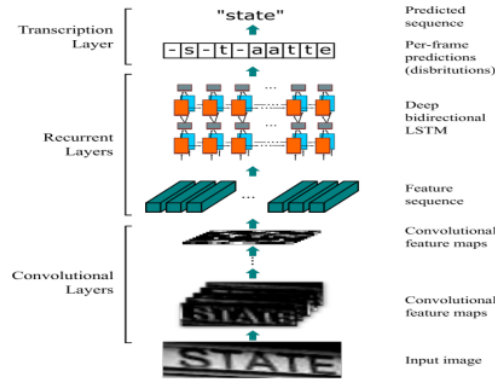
Transcription Layer

"state"

-s-t-aatte

Recurrent Layers

Convolutional Layers

STATE

Predicted sequence

Per-frame predictions (disbritutions)

Deep bidirectional LSTM

Feature sequence

Convolutional feature maps

Convolutional feature maps

Input image